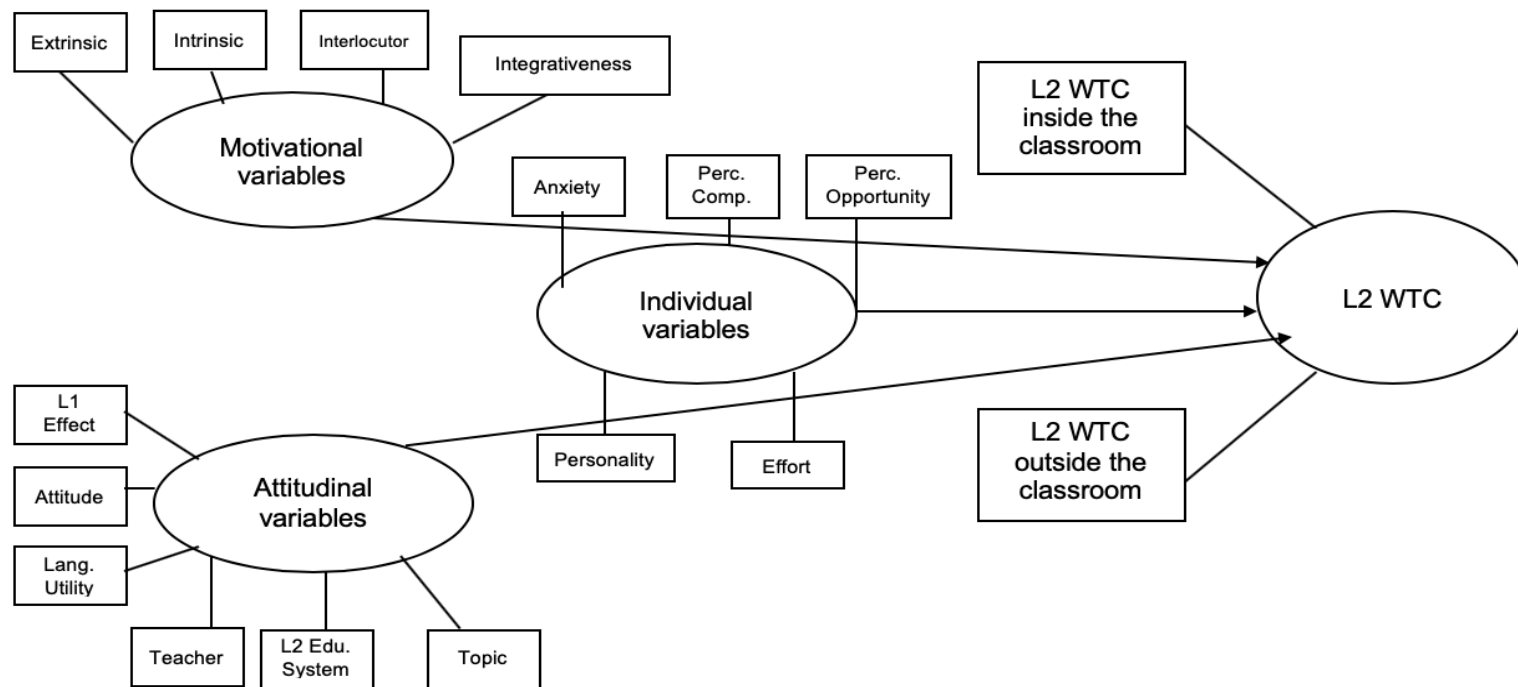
Extrinsic
Intrinsic
Interlocutor
Integrativeness
Motivational variables
L2 WTC inside the classroom
Anxiety
Perc. Comp.
Perc. Opportunity
Individual variables
L2 WTC
L1 Effect
Attitude
Lang. Utility
Attitudinal variables
Personality
Effort
L2 WTC outside the classroom
Teacher
L2 Edu. System
Topic